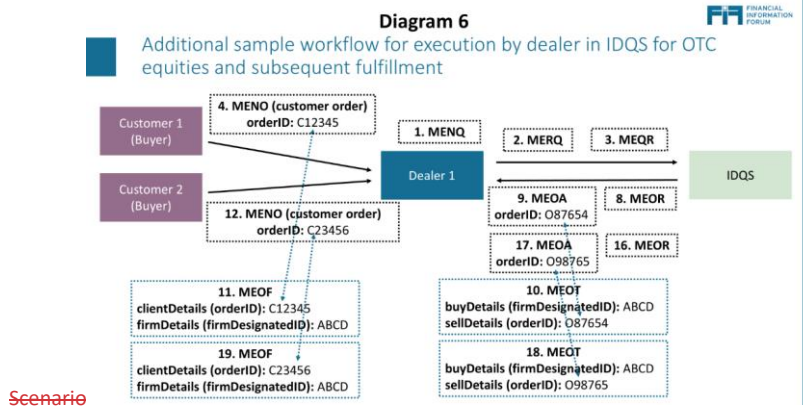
Diagram 6

FINANCIAL INFORMATION FORUM

Additional sample workflow for execution by dealer in IDQS for OTC equities and subsequent fulfillment

Customer 1 (Buyer)

Customer 2 (Buyer)

4. MENO (customer order) orderID: C12345

12. MENO (customer order) orderID: C23456

1. MENQ

2. MERQ

3. MEQR

Dealer 1

IDQS

9. MEOA orderID: O87654

8. MEOR

17. MEOA orderID: O98765

16. MEOR

11. MEOF clientDetails (orderID): C12345 firmDetails (firmDesignatedID): ABCD

19. MEOF clientDetails (orderID): C23456 firmDetails (firmDesignatedID): ABCD

10. MEOT buyDetails (firmDesignatedID): ABCD sellDetails (orderID): O87654

18. MEOT buyDetails (firmDesignatedID): ABCD sellDetails (orderID): O98765

Scenario